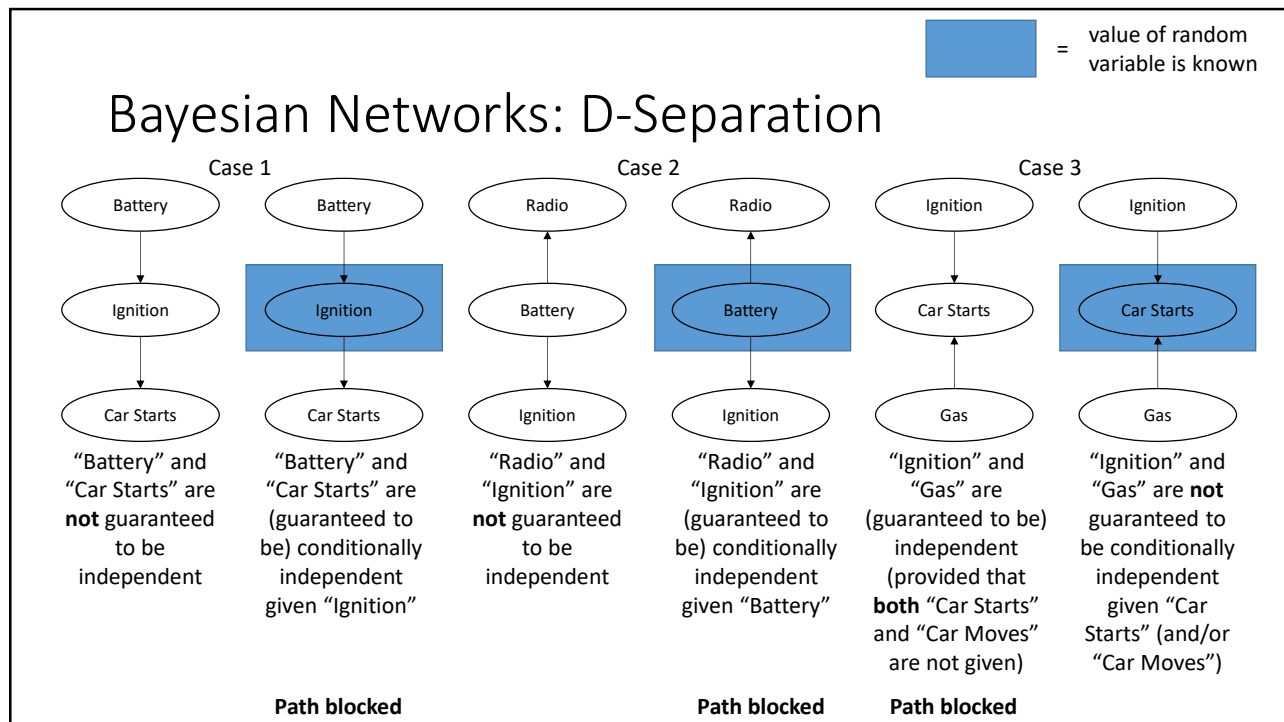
= value of random variable is known

Bayesian Networks: D-Separation

Case 1

Battery

Ignition

Car Starts

"Battery" and "Car Starts" are **not** guaranteed to be independent

Battery

Ignition

Car Starts

"Battery" and "Car Starts" are (guaranteed to be) conditionally independent given "Ignition"

Path blocked

Case 2

Radio

Battery

Ignition

"Radio" and "Ignition" are **not** guaranteed to be independent

Radio

Battery

Ignition

"Radio" and "Ignition" are (guaranteed to be) conditionally independent given "Battery"

Path blocked

Case 3

Ignition

Car Starts

Gas

"Ignition" and "Gas" are (guaranteed to be) independent (provided that **both** "Car Starts" and "Car Moves" are not given)

Path blocked

Ignition

Car Starts

Gas

"Ignition" and "Gas" are **not** guaranteed to be conditionally independent given "Car Starts" (and/or "Car Moves")